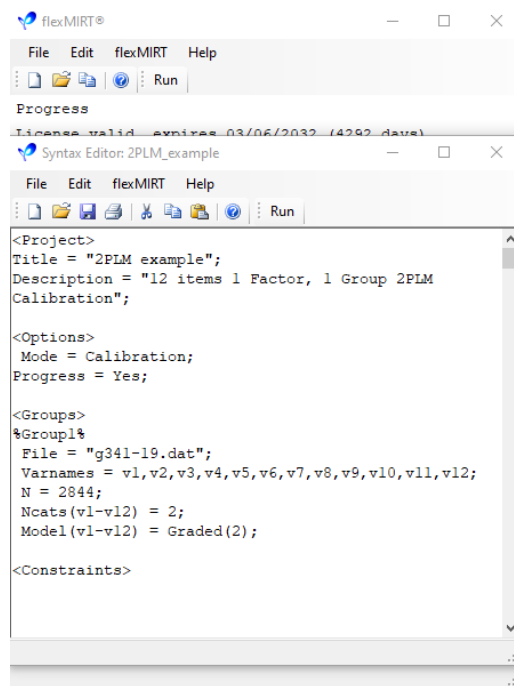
flexMIRT®
File Edit flexMIRT Help
Run
Progress
License valid, expires 03/06/2032 (4292 days)
Syntax Editor: 2PLM_example
File Edit flexMIRT Help
Run
<Project>
Title = "2PLM example";
Description = "12 items 1 Factor, 1 Group 2PLM Calibration";

<Options>
 Mode = Calibration;
Progress = Yes;

<Groups>
%Group1%
 File = "g341-19.dat";
 Varnames = v1,v2,v3,v4,v5,v6,v7,v8,v9,v10,v11,v12;
 N = 2844;
 Ncats(v1-v12) = 2;
 Model(v1-v12) = Graded(2);

<Constraints>